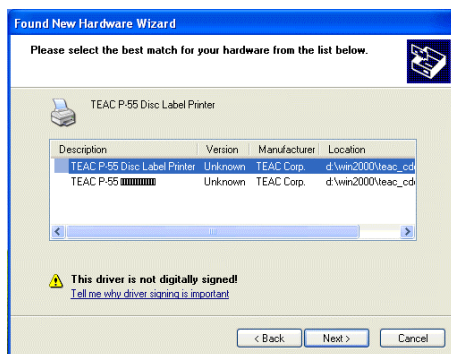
Found New Hardware Wizard

Please select the best match for your hardware from the list below.

TEAC P-55 Disc Label Printer

| Description | Version | Manufacturer | Location |
|---|---|---|---|
| TEAC P-55 Disc Label Printer | Unknown | TEAC Corp. | d:\win2000\teac_cd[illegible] |
| TEAC P-55 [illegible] | Unknown | TEAC Corp. | d:\win2000\teac_cd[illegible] |

This driver is not digitally signed!
Tell me why driver signing is important

< Back Next > Cancel